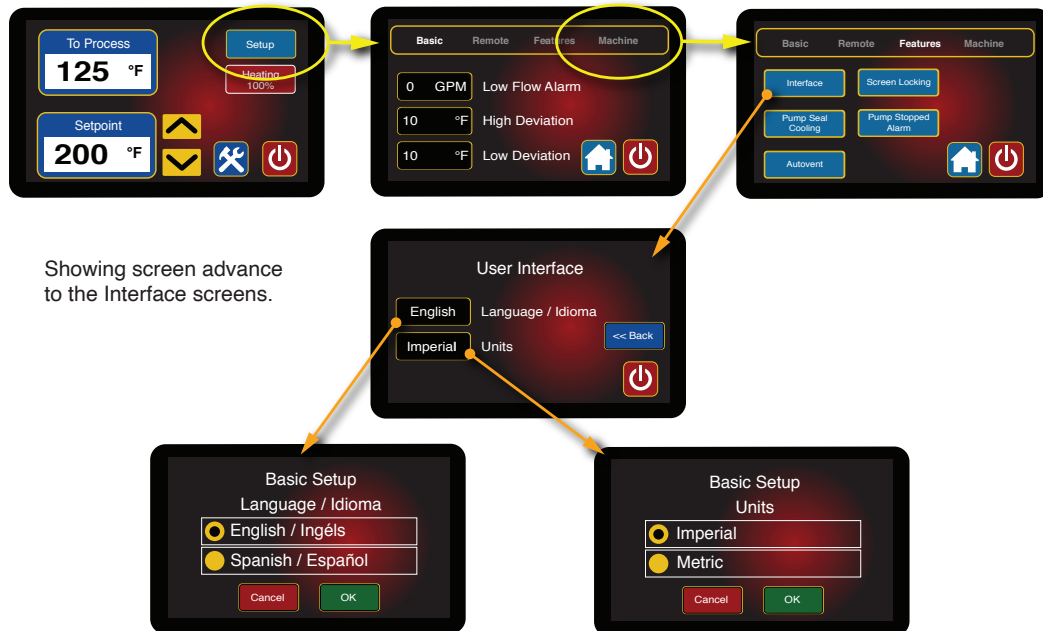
To Process
125 °F

Setup

Heating
100%

Setpoint
200 °F

Basic Remote Features Machine

0 GPM Low Flow Alarm

10 °F High Deviation

10 °F Low Deviation

Basic Remote Features Machine

Interface

Screen Locking

Pump Seal Cooling

Pump Stopped Alarm

Autovent

Showing screen advance to the Interface screens.

User Interface

English Language / Idioma

Imperial Units

<< Back

Basic Setup
Language / Idioma

English / Ingéls

Spanish / Español

Cancel OK

Basic Setup
Units

Imperial

Metric

Cancel OK